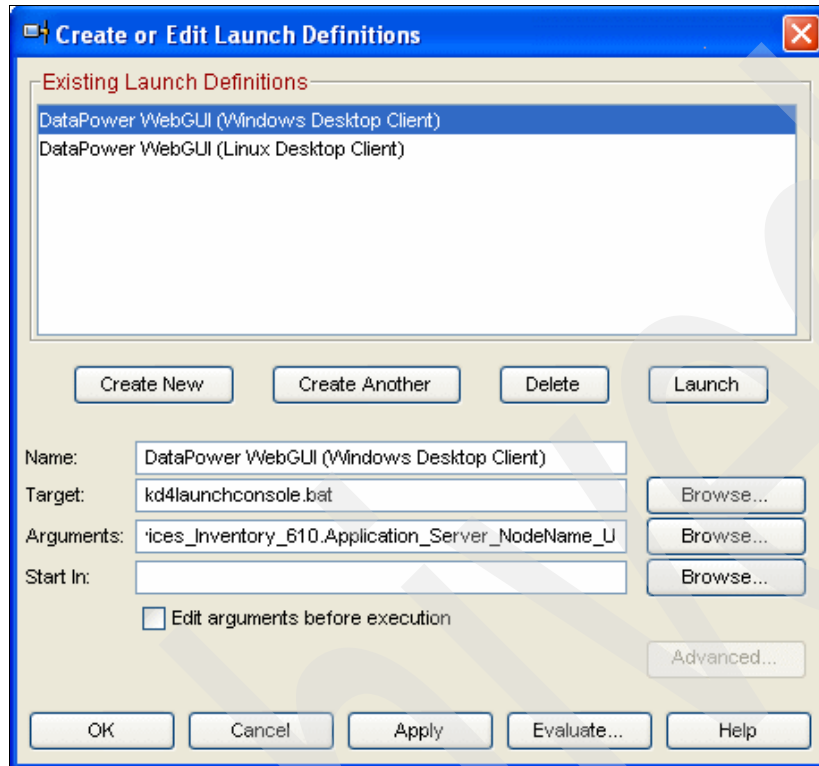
Create or Edit Launch Definitions

Existing Launch Definitions

DataPower WebGUI (Windows Desktop Client)
DataPower WebGUI (Linux Desktop Client)

Create New
Create Another
Delete
Launch

Name: DataPower WebGUI (Windows Desktop Client)
Target: kd4launchconsole.bat
Browse...
Arguments: ·ices_Inventory_610.Application_Server_NodeName_U
Browse...
Start In:
Browse...

Edit arguments before execution

Advanced...

OK
Cancel
Apply
Evaluate...
Help